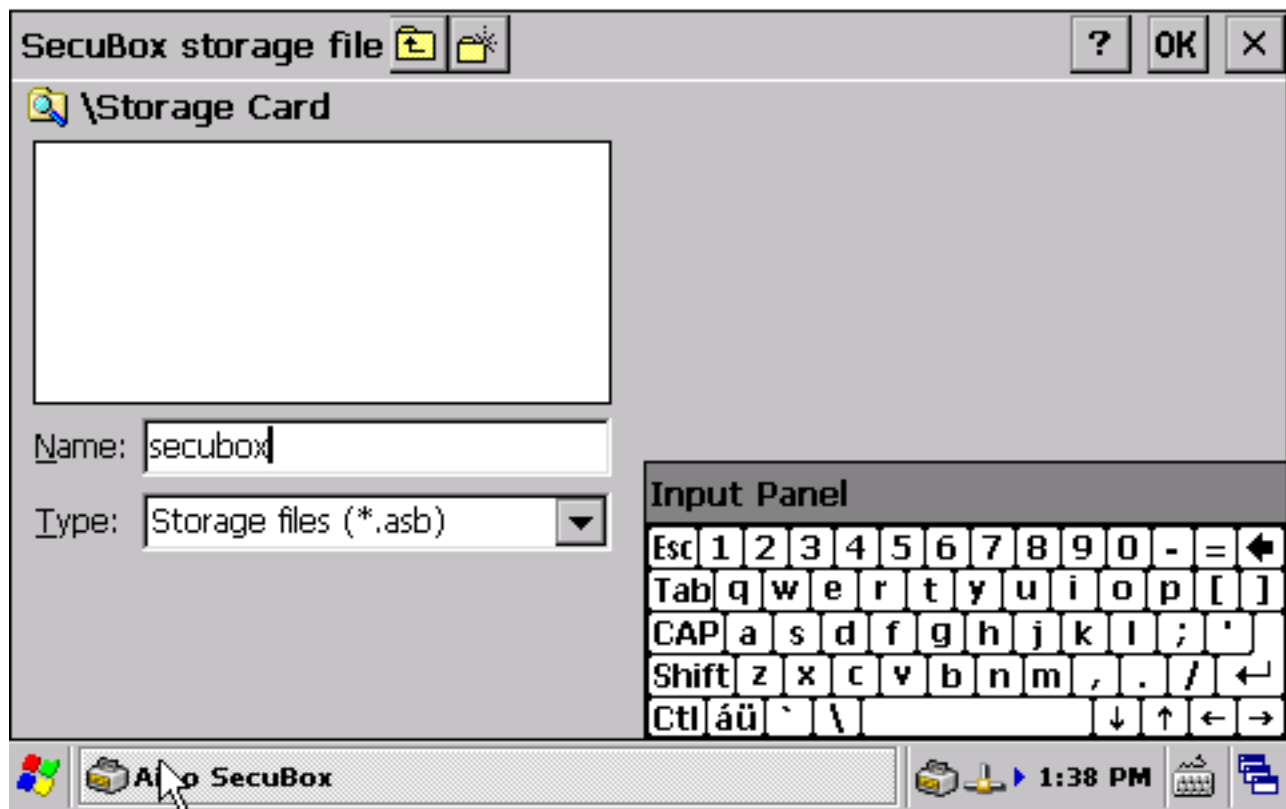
SecuBox storage file

? OK ×

\Storage Card

Name: secubox

Type: Storage files (*.asb)

Input Panel

Esc 1 2 3 4 5 6 7 8 9 0 - =
Tab q w e r t y u i o p [ ]
CAP a s d f g h j k l ; '
Shift z x c v b n m , . /
Ctl áü ` \ ↓ ↑ ← →

A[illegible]o SecuBox

1:38 PM